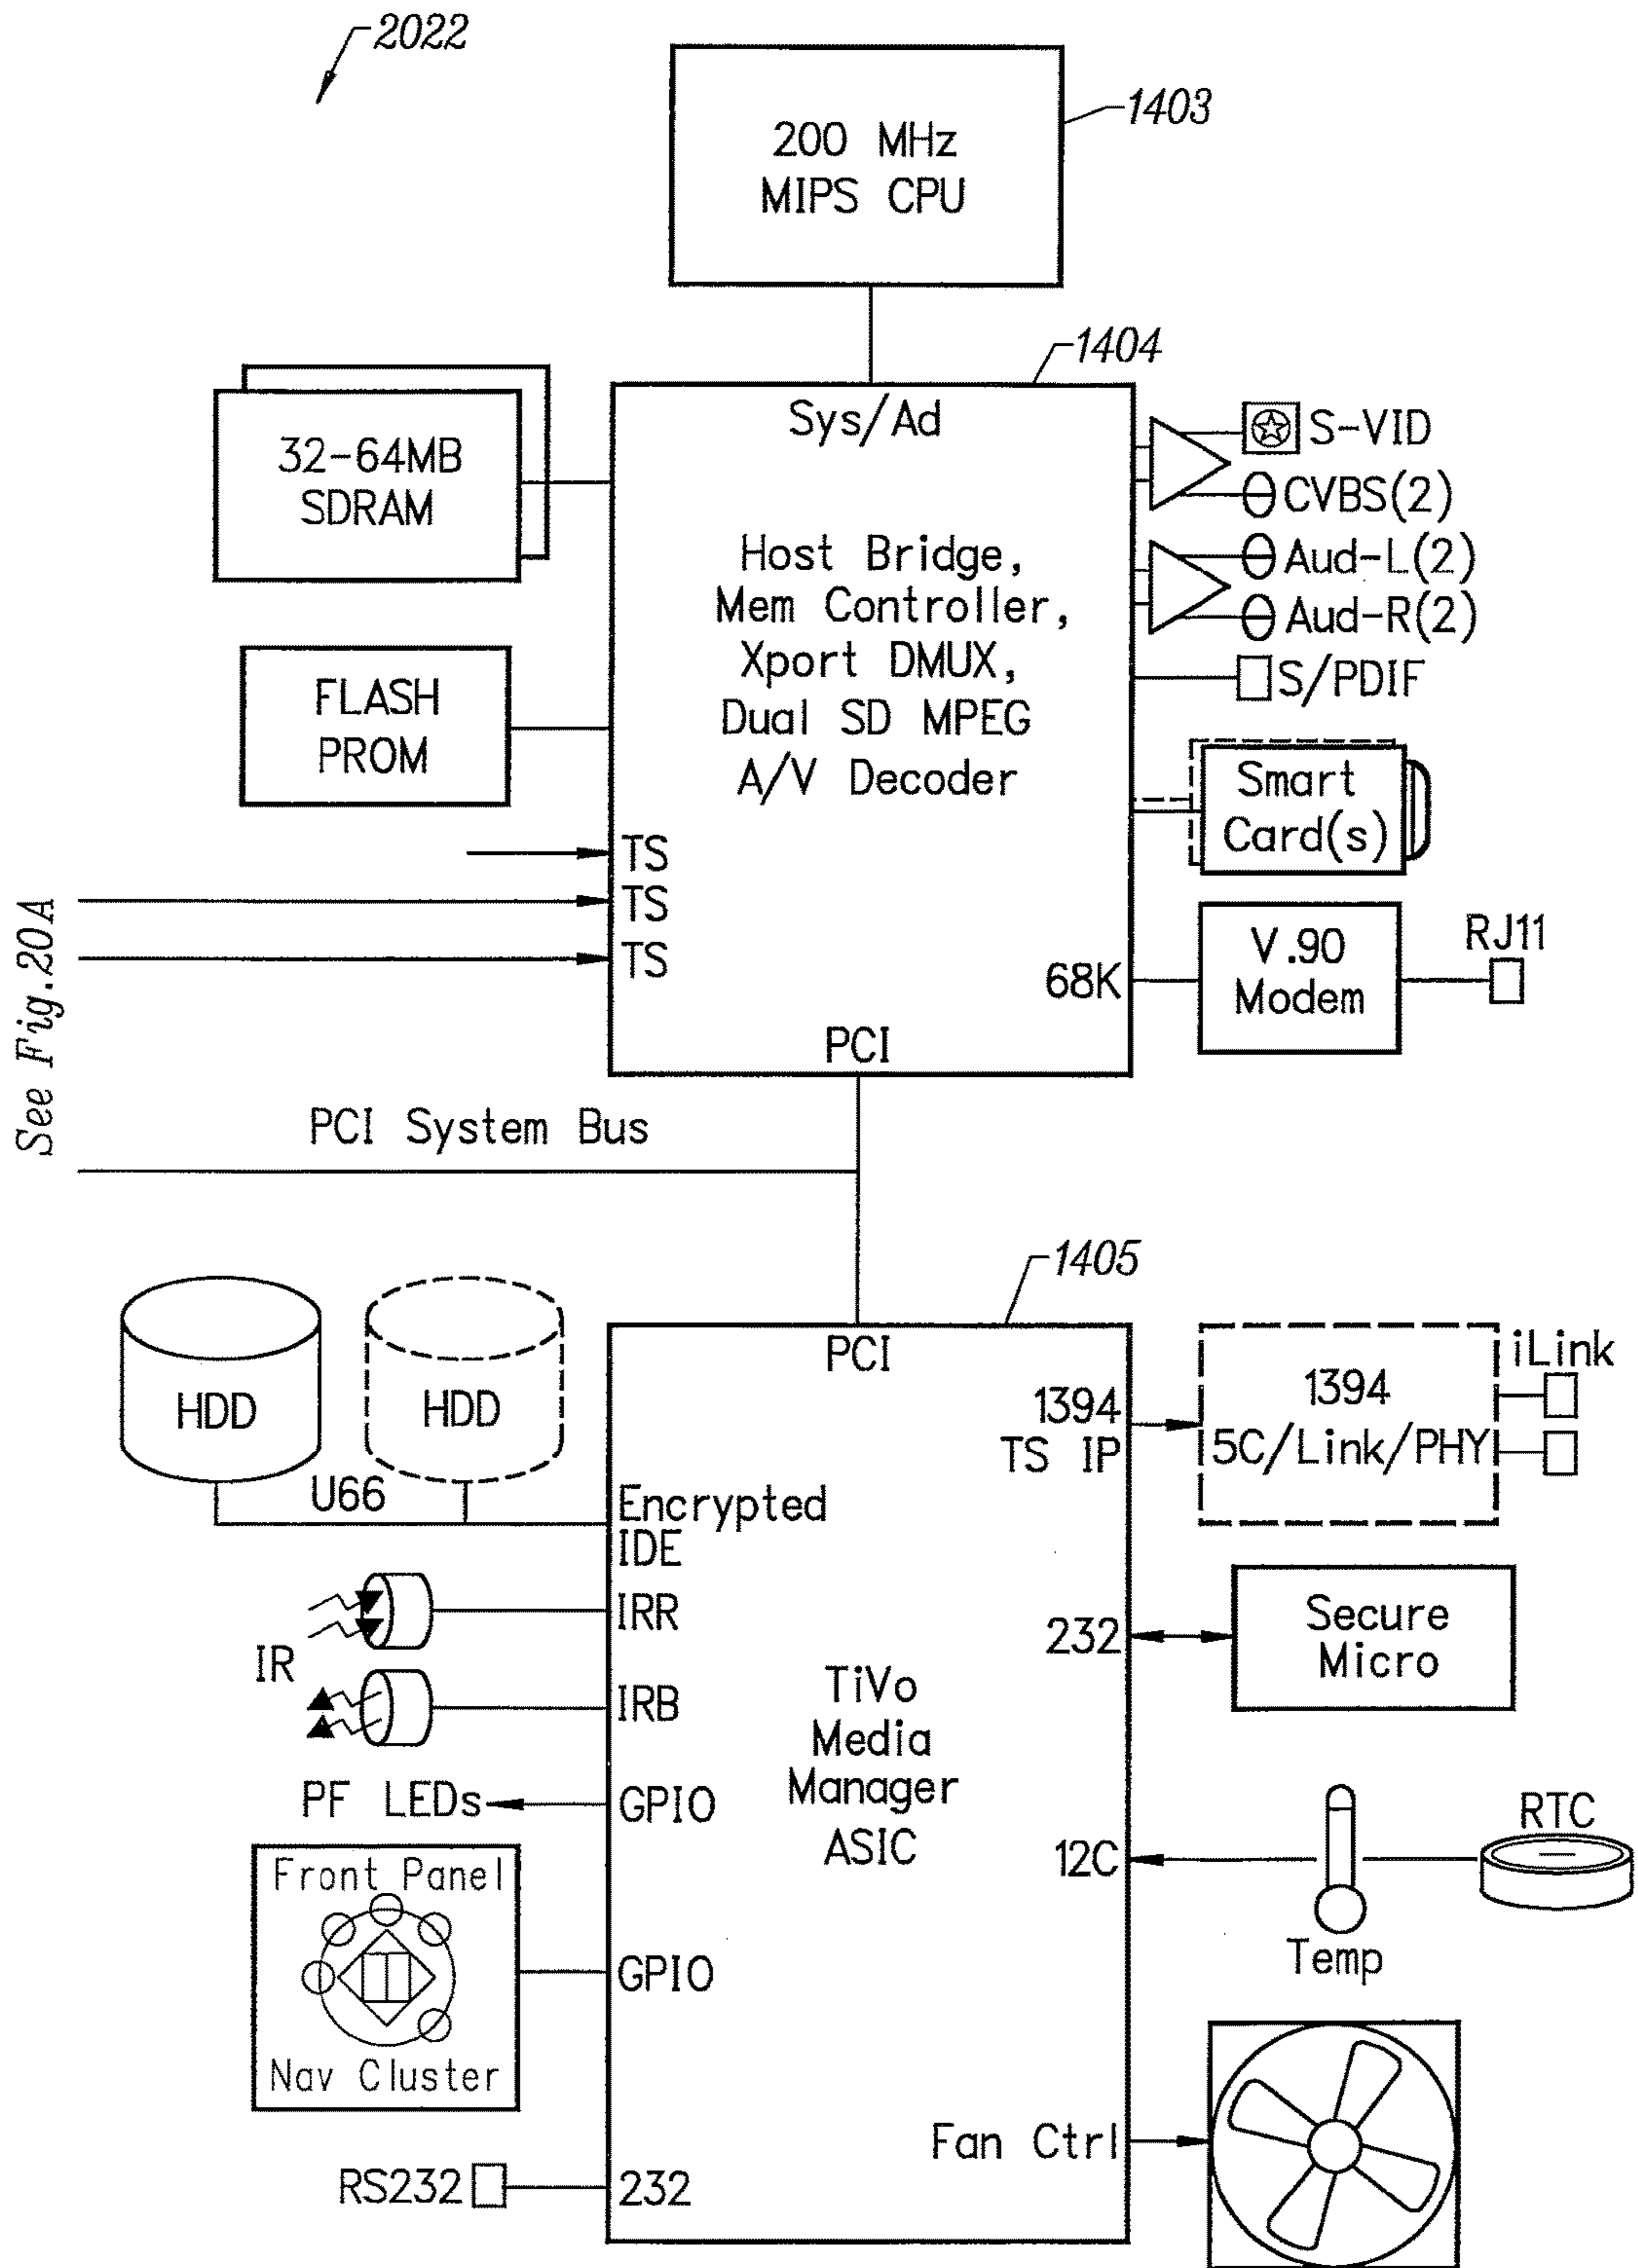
2022

200 MHz MIPS CPU

1403

1404

32-64MB SDRAM

Sys/Ad

Host Bridge, Mem Controller, Xport DMUX, Dual SD MPEG A/V Decoder

S-VID
CVBS(2)
Aud-L(2)
Aud-R(2)
S/PDIF

FLASH PROM

Smart Card(s)

TS
TS
TS

68K

V.90 Modem

RJ11

PCI

See Fig.20A

PCI System Bus

1405

HDD

HDD

U66

PCI

1394 TS IP

1394 5C/Link/PHY

iLink

Encrypted IDE

IRR

IR

IRB

232

Secure Micro

TiVo Media Manager ASIC

PF LEDs

GPIO

12C

RTC

Temp

Front Panel

Nav Cluster

GPIO

Fan Ctrl

RS232

232